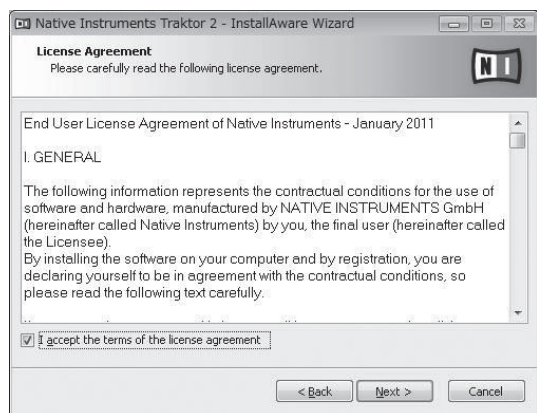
Native Instruments Traktor 2 - InstallAware Wizard

License Agreement
Please carefully read the following license agreement.

NI

End User License Agreement of Native Instruments - January 2011

I. GENERAL

The following information represents the contractual conditions for the use of software and hardware, manufactured by NATIVE INSTRUMENTS GmbH (hereinafter called Native Instruments) by you, the final user (hereinafter called the Licensee).
By installing the software on your computer and by registration, you are declaring yourself to be in agreement with the contractual conditions, so please read the following text carefully.

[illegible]

I accept the terms of the license agreement

< Back | Next > | Cancel